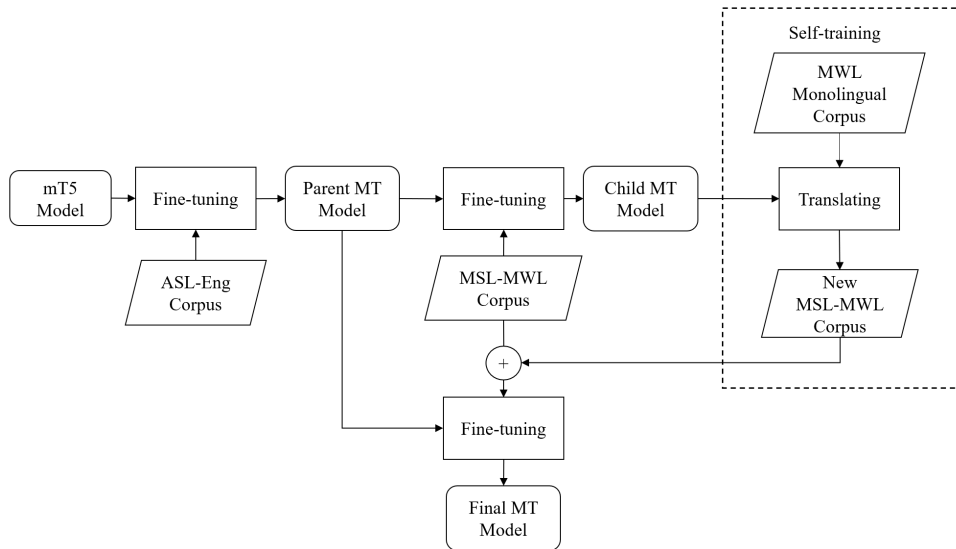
Self-training

MWL Monolingual Corpus

mT5 Model

Fine-tuning

Parent MT Model

Fine-tuning

Child MT Model

Translating

ASL-Eng Corpus

MSL-MWL Corpus

New MSL-MWL Corpus

+

Fine-tuning

Final MT Model